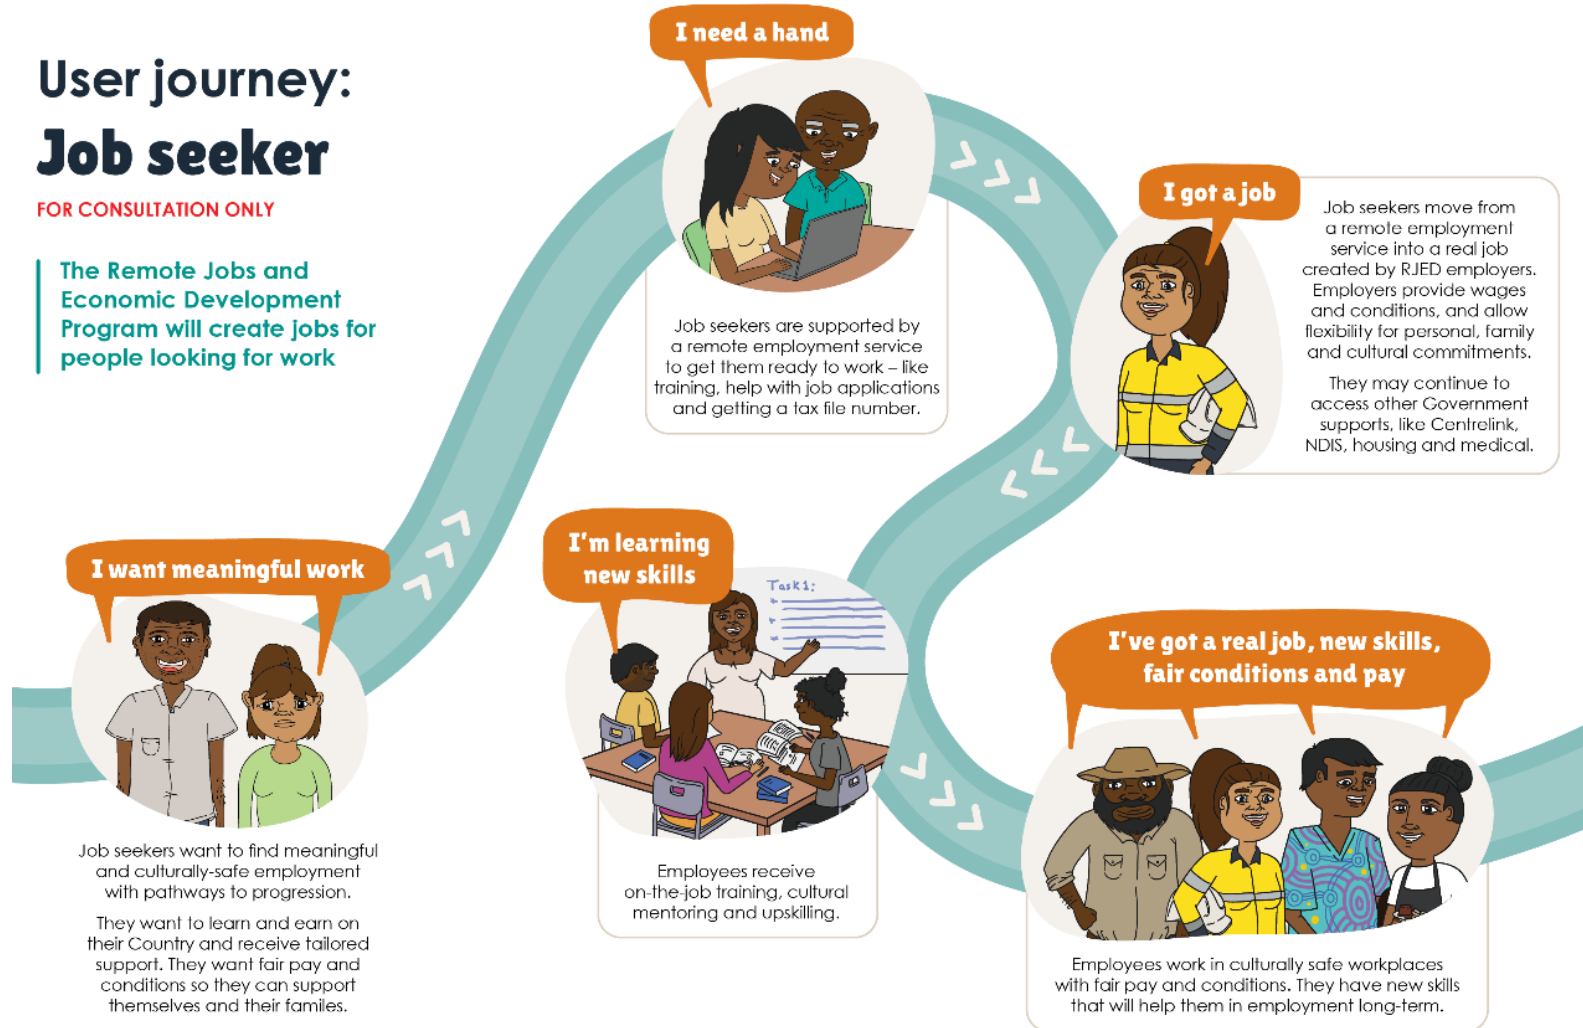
User journey:
Job seeker
FOR CONSULTATION ONLY

The Remote Jobs and Economic Development Program will create jobs for people looking for work

I need a hand

Job seekers are supported by a remote employment service to get them ready to work – like training, help with job applications and getting a tax file number.

I got a job

Job seekers move from a remote employment service into a real job created by RJED employers. Employers provide wages and conditions, and allow flexibility for personal, family and cultural commitments.

They may continue to access other Government supports, like Centrelink, NDIS, housing and medical.

I want meaningful work

Job seekers want to find meaningful and culturally-safe employment with pathways to progression.

They want to learn and earn on their Country and receive tailored support. They want fair pay and conditions so they can support themselves and their familes.

I'm learning new skills

Task 1:

Employees receive on-the-job training, cultural mentoring and upskilling.

I've got a real job, new skills, fair conditions and pay

Employees work in culturally safe workplaces with fair pay and conditions. They have new skills that will help them in employment long-term.